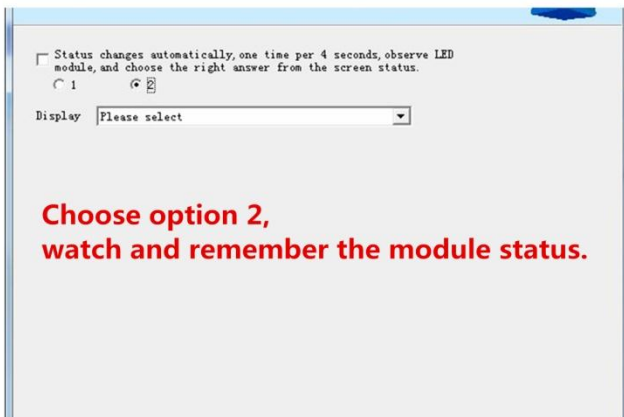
Status changes automatically, one time per 4 seconds, observe LED module, and choose the right answer from the screen status.

1
2

Display Please select

Choose option 2,
watch and remember the module status.